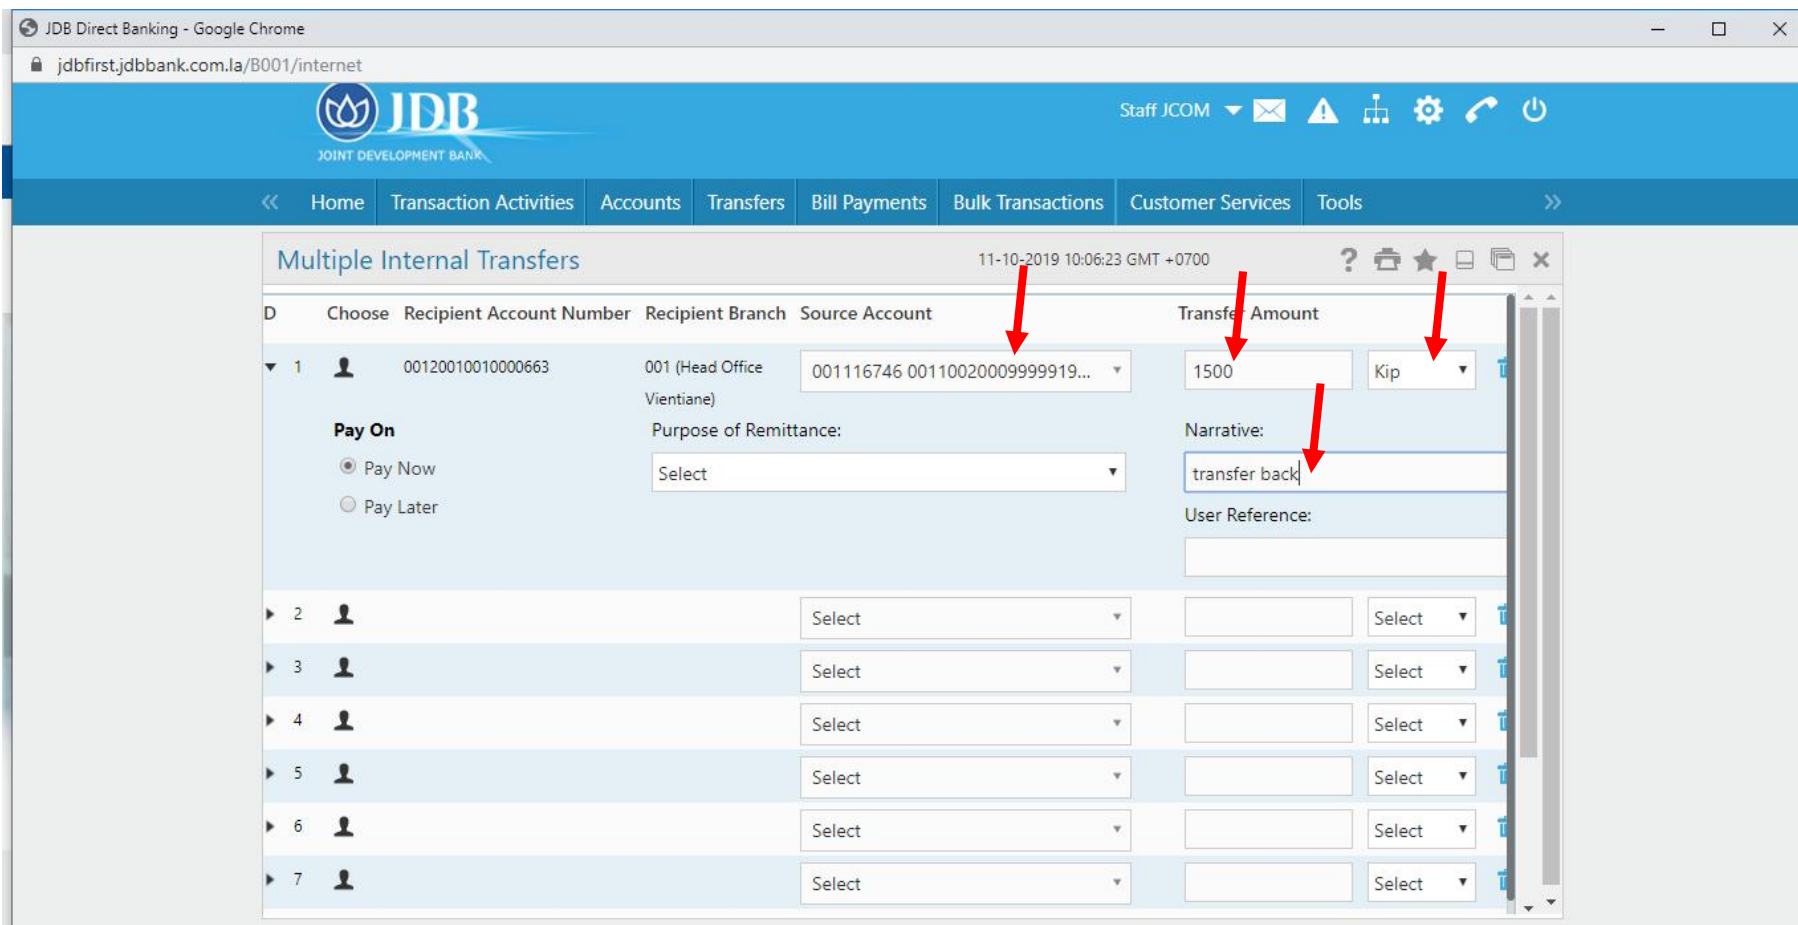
JDB Direct Banking - Google Chrome

jdbfirst.jdbbank.com.la/B001/internet

JDB
JOINT DEVELOPMENT BANK

Staff JCOM

Home | Transaction Activities | Accounts | Transfers | Bill Payments | Bulk Transactions | Customer Services | Tools

Multiple Internal Transfers

11-10-2019 10:06:23 GMT +0700

| D | Choose | Recipient Account Number | Recipient Branch | Source Account | Transfer Amount | |
|---|---|---|---|---|---|---|
| 1 | | 00120010010000663 | 001 (Head Office Vientiane) | 001116746 00110020009999919... | 1500 | Kip |

Pay On
Pay Now
Pay Later

Purpose of Remittance:
Select

Narrative:
transfer back

User Reference:

| D | Choose | Recipient Account Number | Recipient Branch | Source Account | Transfer Amount | |
|---|---|---|---|---|---|---|
| 2 | | | | Select | | Select |
| 3 | | | | Select | | Select |
| 4 | | | | Select | | Select |
| 5 | | | | Select | | Select |
| 6 | | | | Select | | Select |
| 7 | | | | Select | | Select |